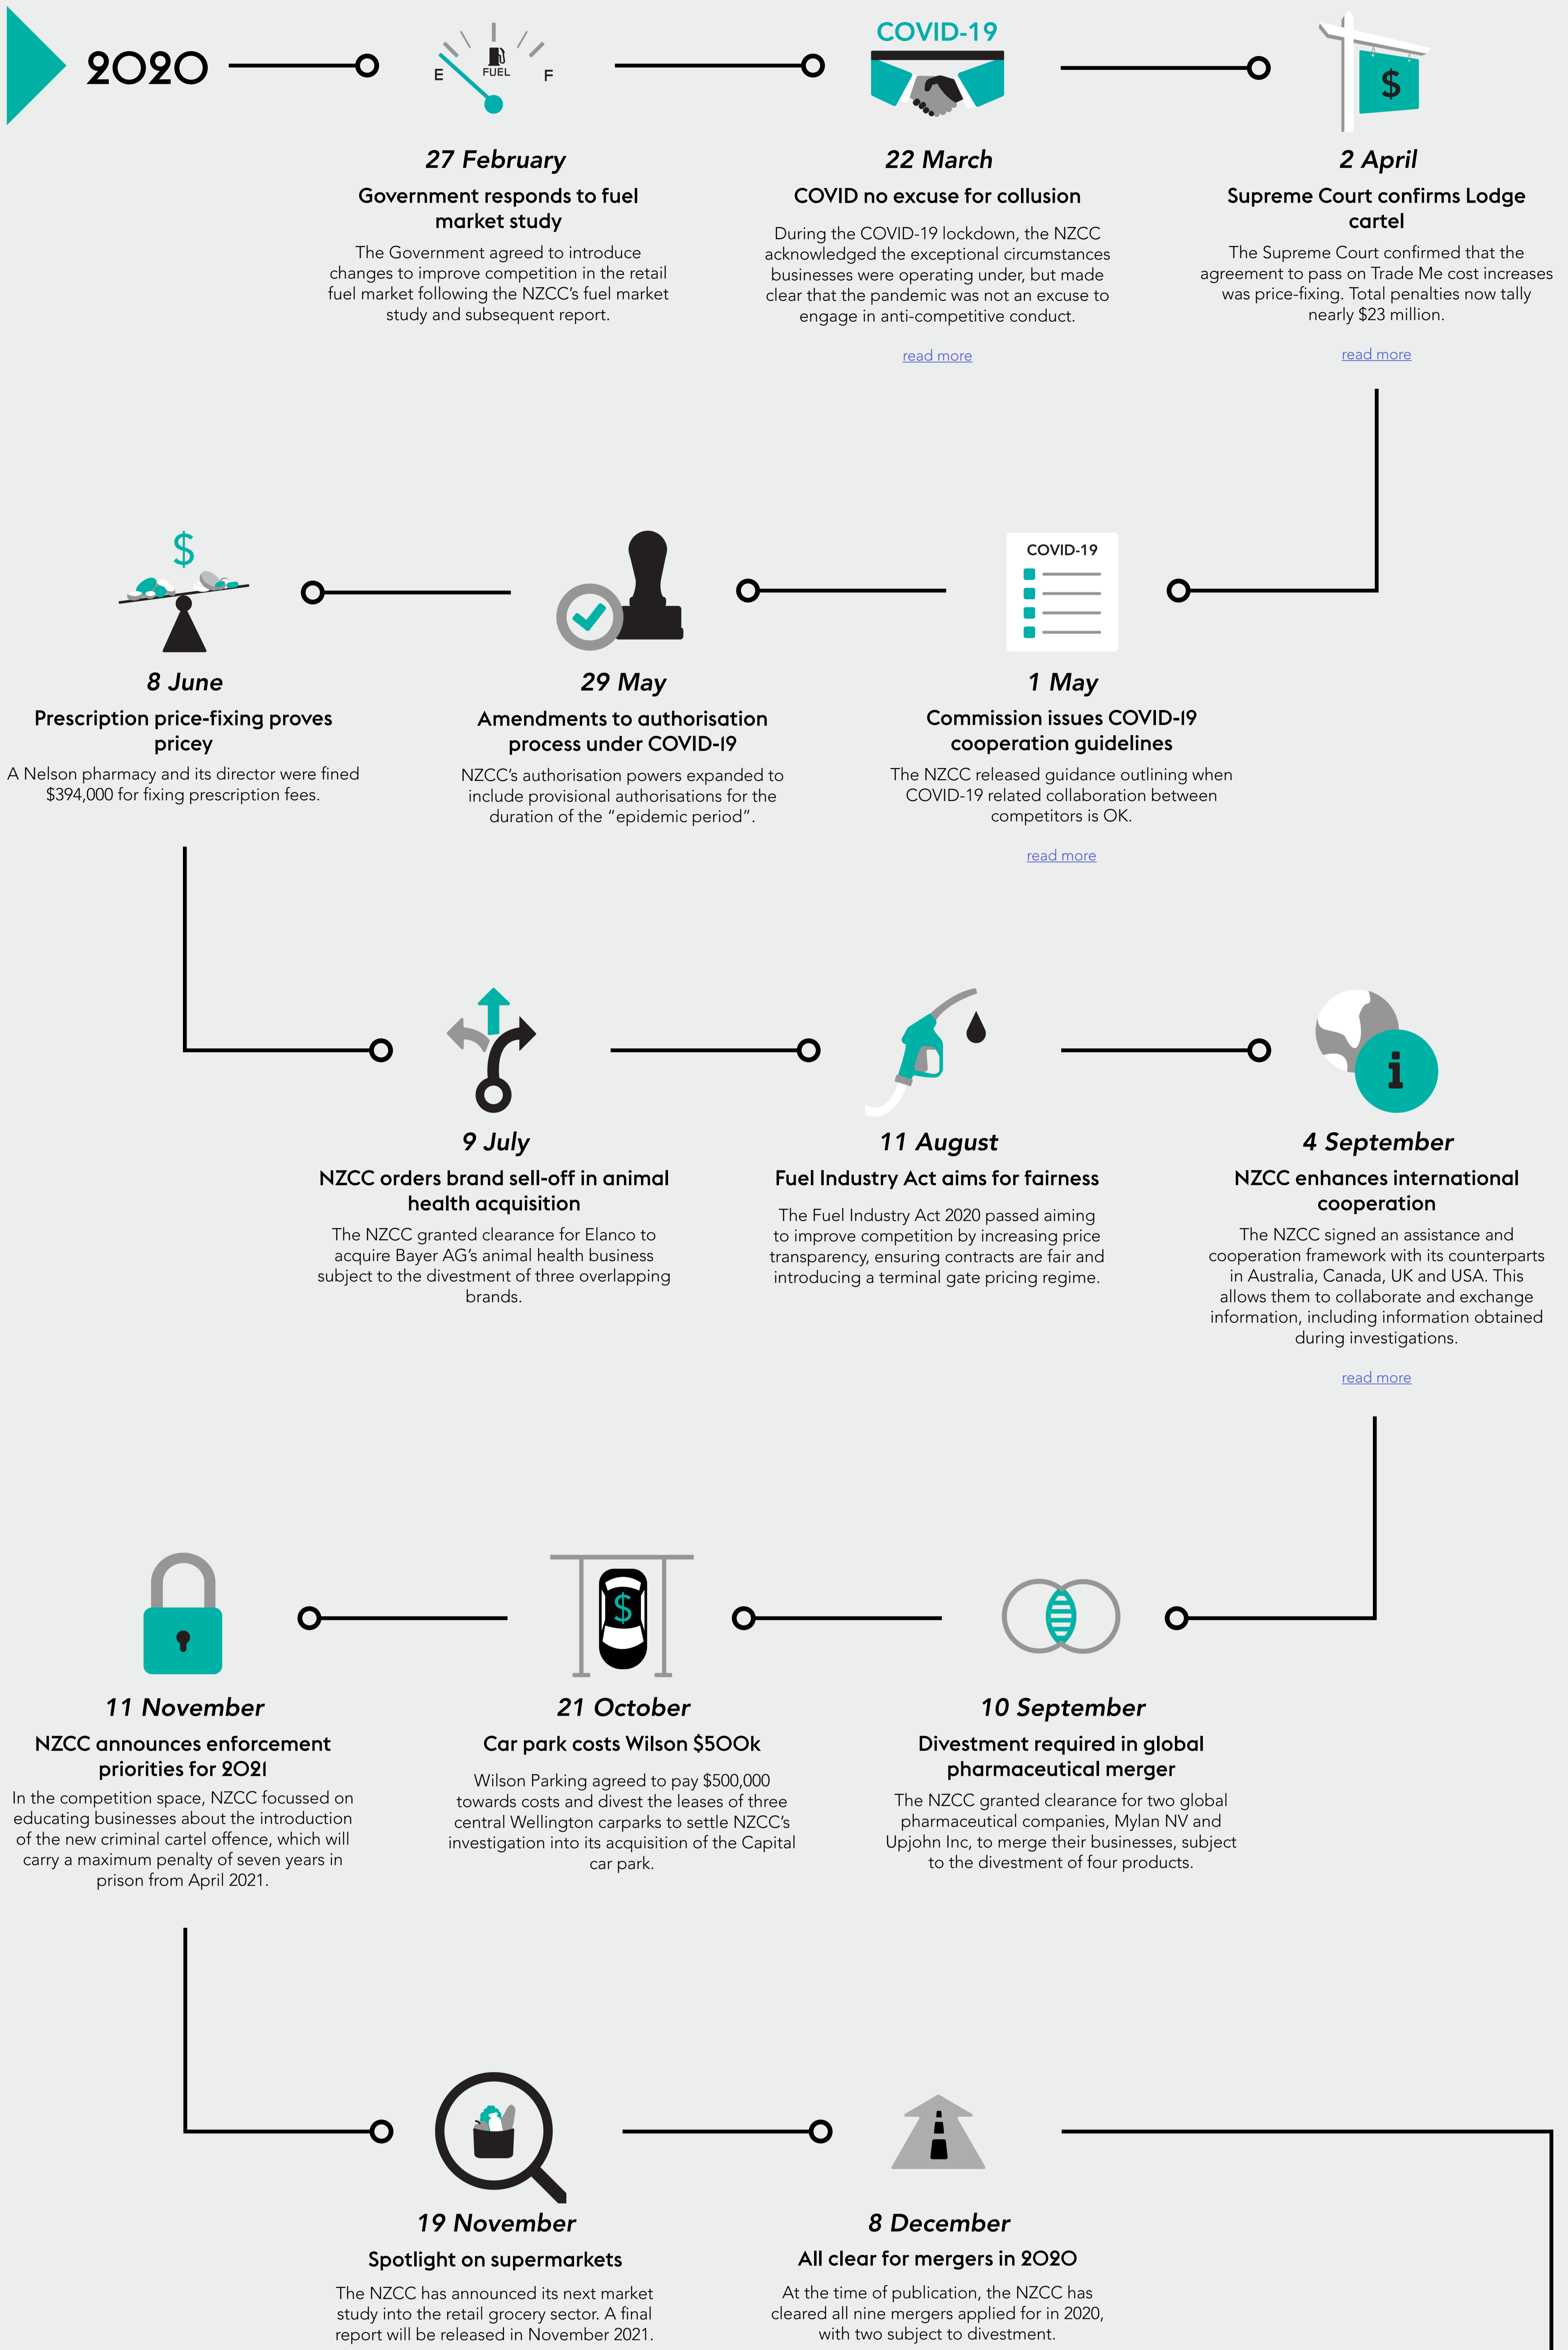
2020

E FUEL F

27 February

Government responds to fuel market study

The Government agreed to introduce changes to improve competition in the retail fuel market following the NZCC's fuel market study and subsequent report.

COVID-19

22 March

COVID no excuse for collusion

During the COVID-19 lockdown, the NZCC acknowledged the exceptional circumstances businesses were operating under, but made clear that the pandemic was not an excuse to engage in anti-competitive conduct.

read more

$

2 April

Supreme Court confirms Lodge cartel

The Supreme Court confirmed that the agreement to pass on Trade Me cost increases was price-fixing. Total penalties now tally nearly $23 million.

read more

$

8 June

Prescription price-fixing proves pricey

A Nelson pharmacy and its director were fined $394,000 for fixing prescription fees.

29 May

Amendments to authorisation process under COVID-19

NZCC's authorisation powers expanded to include provisional authorisations for the duration of the "epidemic period".

COVID-19

1 May

Commission issues COVID-19 cooperation guidelines

The NZCC released guidance outlining when COVID-19 related collaboration between competitors is OK.

read more

9 July

NZCC orders brand sell-off in animal health acquisition

The NZCC granted clearance for Elanco to acquire Bayer AG's animal health business subject to the divestment of three overlapping brands.

11 August

Fuel Industry Act aims for fairness

The Fuel Industry Act 2020 passed aiming to improve competition by increasing price transparency, ensuring contracts are fair and introducing a terminal gate pricing regime.

i

4 September

NZCC enhances international cooperation

The NZCC signed an assistance and cooperation framework with its counterparts in Australia, Canada, UK and USA. This allows them to collaborate and exchange information, including information obtained during investigations.

read more

11 November

NZCC announces enforcement priorities for 2021

In the competition space, NZCC focussed on educating businesses about the introduction of the new criminal cartel offence, which will carry a maximum penalty of seven years in prison from April 2021.

$

21 October

Car park costs Wilson $500k

Wilson Parking agreed to pay $500,000 towards costs and divest the leases of three central Wellington carparks to settle NZCC's investigation into its acquisition of the Capital car park.

10 September

Divestment required in global pharmaceutical merger

The NZCC granted clearance for two global pharmaceutical companies, Mylan NV and Upjohn Inc, to merge their businesses, subject to the divestment of four products.

19 November

Spotlight on supermarkets

The NZCC has announced its next market study into the retail grocery sector. A final report will be released in November 2021.

8 December

All clear for mergers in 2020

At the time of publication, the NZCC has cleared all nine mergers applied for in 2020, with two subject to divestment.